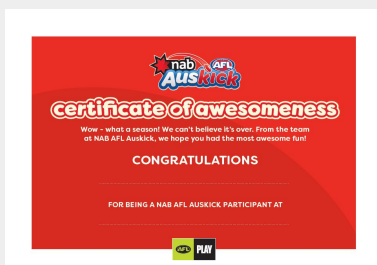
nab AFL Auskick

certificate of awesomeness

Wow - what a season! We can't believe it's over. From the team at NAB AFL Auskick, we hope you had the most awesome fun!

CONGRATULATIONS

FOR BEING A NAB AFL AUSKICK PARTICIPANT AT

AFL PLAY